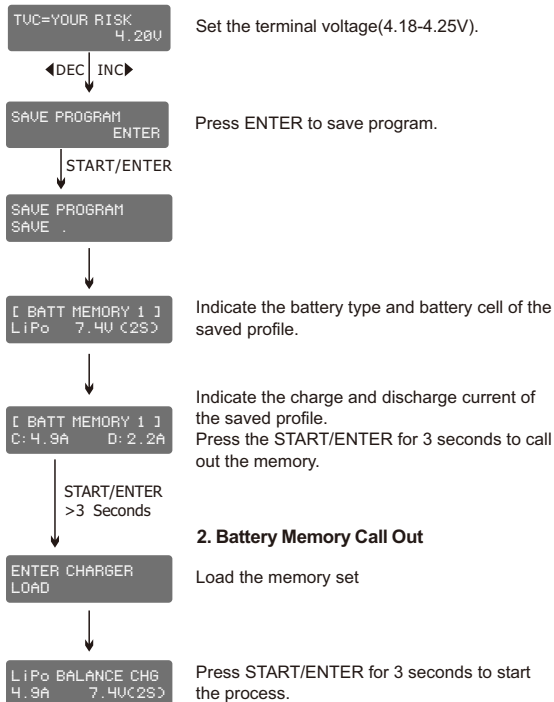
TVC=YOUR RISK
4.20V

Set the terminal voltage(4.18-4.25V).

DEC INC

SAVE PROGRAM
ENTER

Press ENTER to save program.

START/ENTER

SAVE PROGRAM
SAVE .

[ BATT MEMORY 1 ]
LiPo 7.4V (2S)

Indicate the battery type and battery cell of the saved profile.

[ BATT MEMORY 1 ]
C:4.9A D:2.2A

Indicate the charge and discharge current of the saved profile.
Press the START/ENTER for 3 seconds to call out the memory.

START/ENTER
>3 Seconds

2. Battery Memory Call Out

ENTER CHARGER
LOAD

Load the memory set

LiPo BALANCE CHG
4.9A 7.4V(2S)

Press START/ENTER for 3 seconds to start the process.